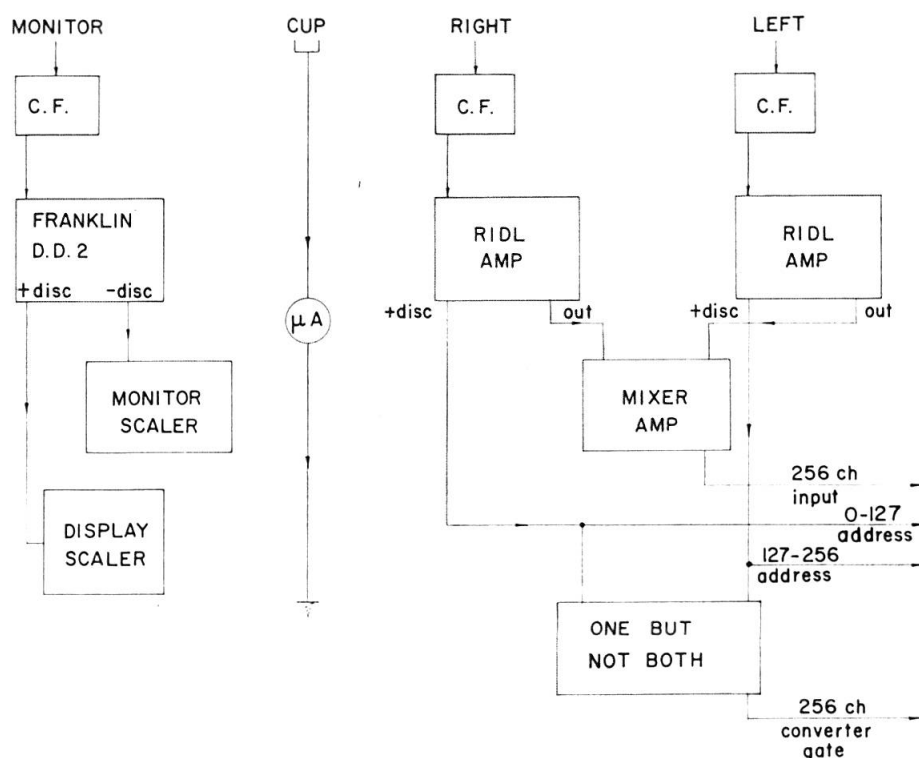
MONITOR

C.F.

FRANKLIN
D.D. 2
+disc -disc

MONITOR
SCALER

DISPLAY
SCALER

CUP

$\mu A$

RIGHT

C.F.

RIDL
AMP

+disc

out

LEFT

C.F.

RIDL
AMP

+disc

out

MIXER
AMP

256 ch
input

0-127
address

127-256
address

ONE BUT
NOT BOTH

256 ch
converter
gate